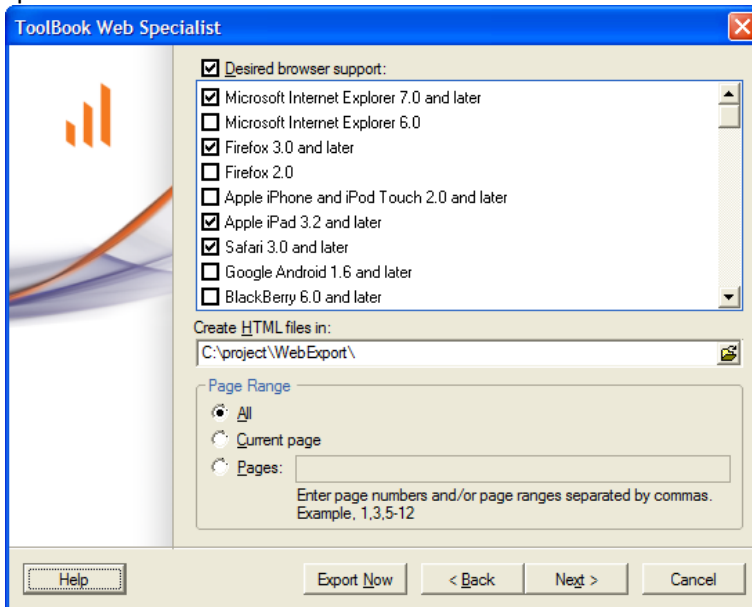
ToolBook Web Specialist

Desired browser support:

Microsoft Internet Explorer 7.0 and later
Microsoft Internet Explorer 6.0
Firefox 3.0 and later
Firefox 2.0
Apple iPhone and iPod Touch 2.0 and later
Apple iPad 3.2 and later
Safari 3.0 and later
Google Android 1.6 and later
BlackBerry 6.0 and later

Create HTML files in:

C:\project\WebExport\

Page Range

All
Current page
Pages:

Enter page numbers and/or page ranges separated by commas. Example, 1,3,5-12

Help
Export Now
< Back
Next >
Cancel